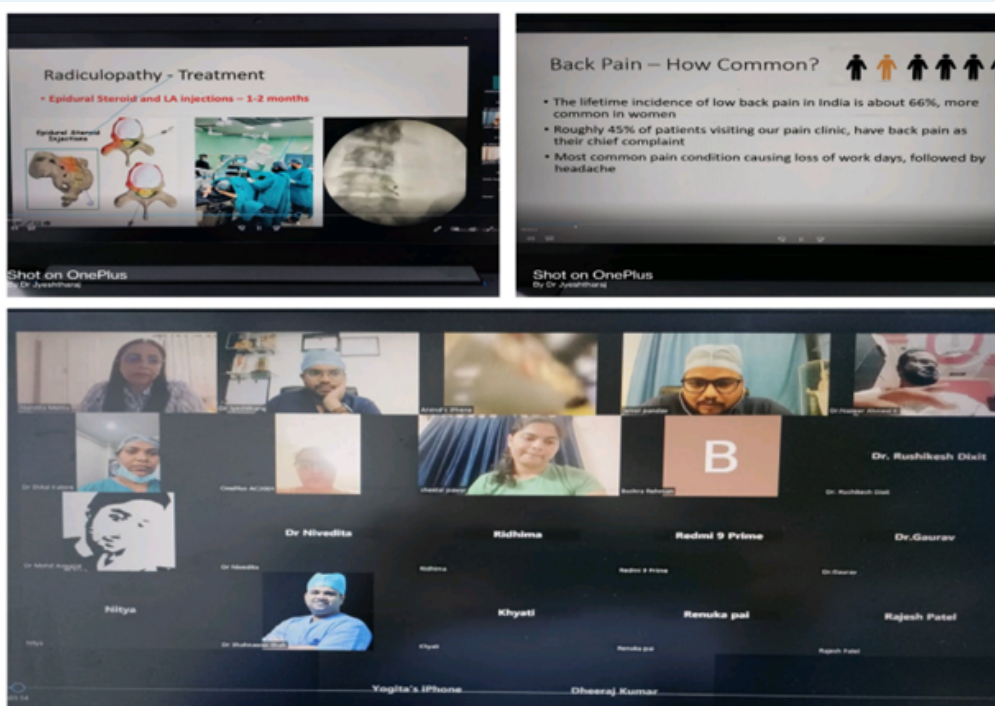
Radiculopathy - Treatment

• Epidural Steroid and LA injections – 1-2 months

Epidural Steroid Injections

Shot on OnePlus
By Dr Jyeshtharaj

Back Pain – How Common?

• The lifetime incidence of low back pain in India is about 66%, more common in women
• Roughly 45% of patients visiting our pain clinic, have back pain as their chief complaint
• Most common pain condition causing loss of work days, followed by headache

Shot on OnePlus
By Dr Jyeshtharaj

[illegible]

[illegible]

Arvind's iPhone

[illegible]

Dr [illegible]

Dr Shital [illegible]

OnePlus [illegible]

sheetal pawar

B

Bushra Rehman

Dr. Rushikesh Dixit

Dr. Rushikesh Dixit

Dr Mohd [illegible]

Dr Nivedita

Dr Nivedita

Ridhima

Ridhima

Redmi 9 Prime

Redmi 9 Prime

Dr.Gaurav

Dr.Gaurav

Nitya

Nitya

Dr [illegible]

Khyati

Khyati

Renuka pai

Renuka pai

Rajesh Patel

Rajesh Patel

Yogita's iPhone

Dheeraj Kumar